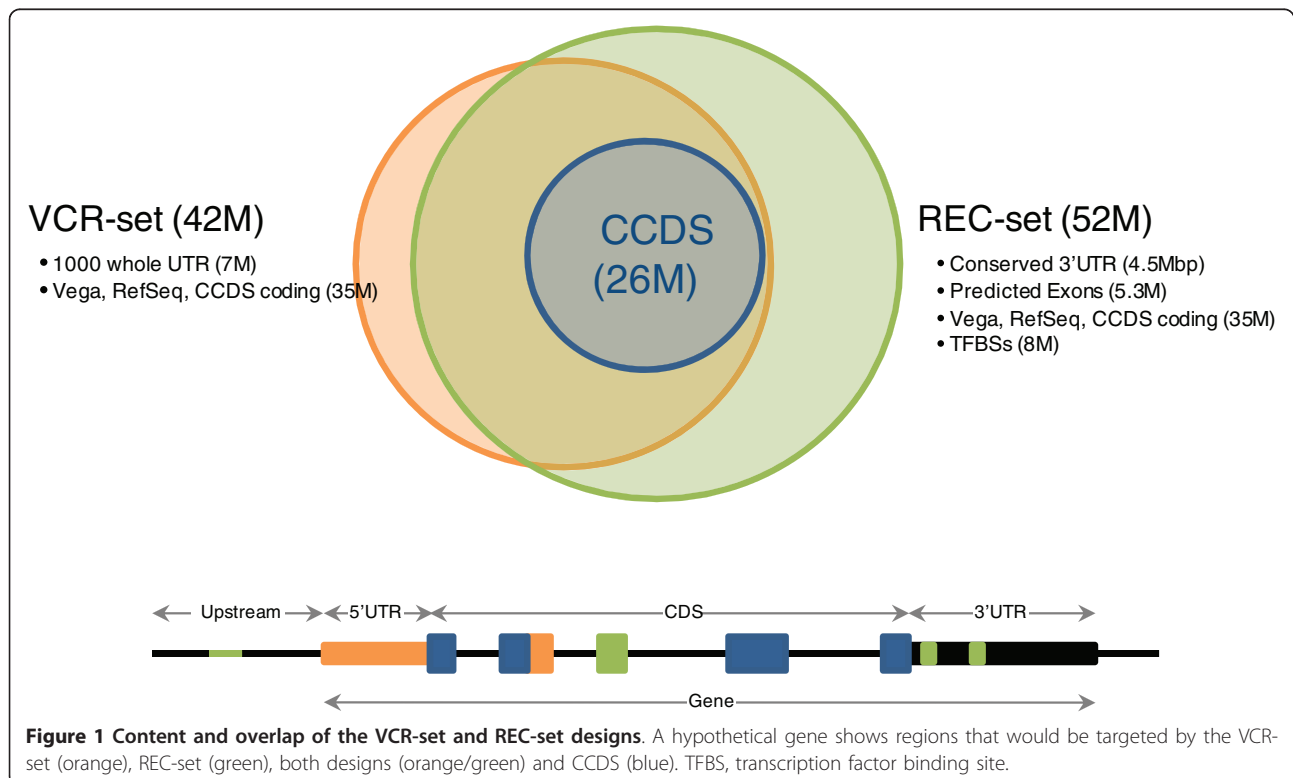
VCR-set (42M)
• 1000 whole UTR (7M)
• Vega, RefSeq, CCDS coding (35M)

CCDS (26M)

REC-set (52M)
• Conserved 3'UTR (4.5Mbp)
• Predicted Exons (5.3M)
• Vega, RefSeq, CCDS coding (35M)
• TFBSs (8M)

Upstream
5'UTR
CDS
3'UTR
Gene

**Figure 1 Content and overlap of the VCR-set and REC-set designs**. A hypothetical gene shows regions that would be targeted by the VCR-set (orange), REC-set (green), both designs (orange/green) and CCDS (blue). TFBS, transcription factor binding site.